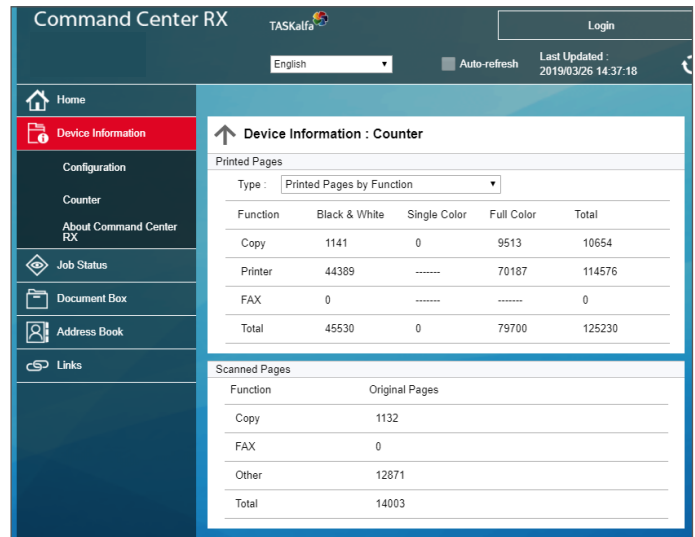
Command Center RX

TASKalfa

Login

English

Auto-refresh

Last Updated :
2019/03/26 14:37:18

Home

Device Information

Configuration

Counter

About Command Center RX

Job Status

Document Box

Address Book

Links

Device Information : Counter

Printed Pages

Type : Printed Pages by Function

| Function | Black & White | Single Color | Full Color | Total |
|---|---|---|---|---|
| Copy | 1141 | 0 | 9513 | 10654 |
| Printer | 44389 | ------- | 70187 | 114576 |
| FAX | 0 | ------- | ------- | 0 |
| Total | 45530 | 0 | 79700 | 125230 |

Scanned Pages

| Function | Original Pages |
|---|---|
| Copy | 1132 |
| FAX | 0 |
| Other | 12871 |
| Total | 14003 |